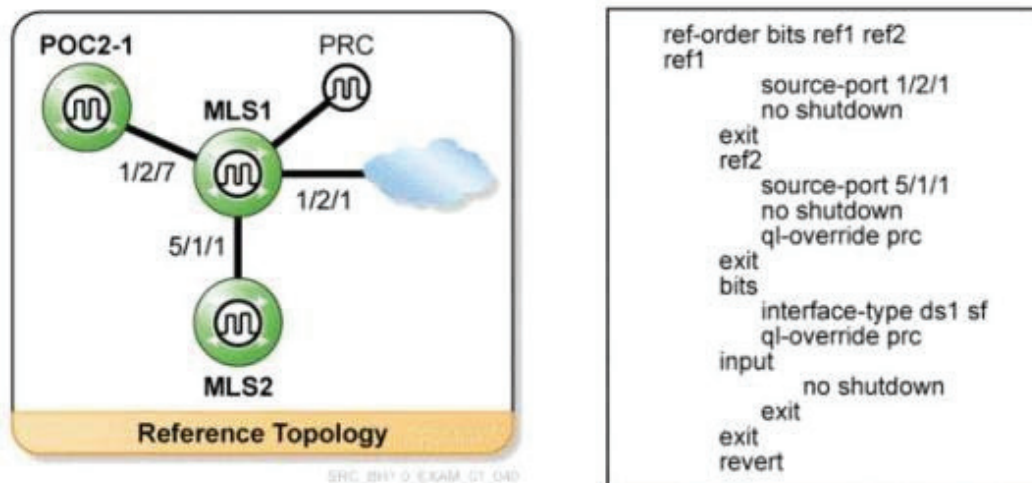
POC2-1

PRC

MLS1

1/2/7

1/2/1

5/1/1

MLS2

Reference Topology

SRC_BH1 0 EXAM_01_040

ref-order bits ref1 ref2
ref1
source-port 1/2/1
no shutdown
exit
ref2
source-port 5/1/1
no shutdown
ql-override prc
exit
bits
interface-type ds1 sf
ql-override prc
input
no shutdown
exit
exit
revert